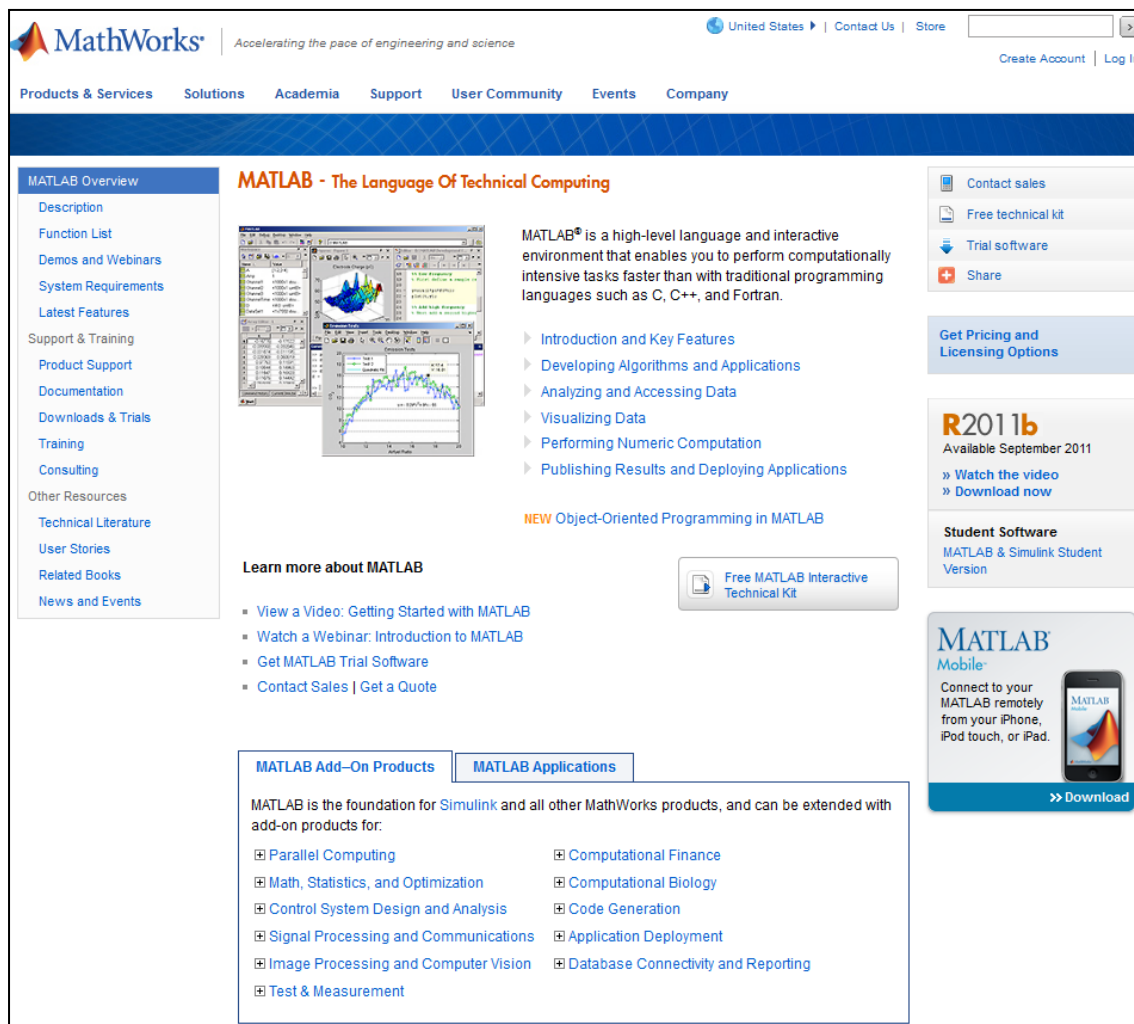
MathWorks | Accelerating the pace of engineering and science

United States | Contact Us | Store

Create Account | Log I

Products & Services Solutions Academia Support User Community Events Company

MATLAB Overview
Description
Function List
Demos and Webinars
System Requirements
Latest Features
Support & Training
Product Support
Documentation
Downloads & Trials
Training
Consulting
Other Resources
Technical Literature
User Stories
Related Books
News and Events

MATLAB - The Language Of Technical Computing

MATLAB® is a high-level language and interactive environment that enables you to perform computationally intensive tasks faster than with traditional programming languages such as C, C++, and Fortran.

Introduction and Key Features
Developing Algorithms and Applications
Analyzing and Accessing Data
Visualizing Data
Performing Numeric Computation
Publishing Results and Deploying Applications

NEW Object-Oriented Programming in MATLAB

Learn more about MATLAB

Free MATLAB Interactive Technical Kit

View a Video: Getting Started with MATLAB
Watch a Webinar: Introduction to MATLAB
Get MATLAB Trial Software
Contact Sales | Get a Quote

MATLAB Add–On Products | MATLAB Applications

MATLAB is the foundation for Simulink and all other MathWorks products, and can be extended with add-on products for:

Parallel Computing
Math, Statistics, and Optimization
Control System Design and Analysis
Signal Processing and Communications
Image Processing and Computer Vision
Test & Measurement

Computational Finance
Computational Biology
Code Generation
Application Deployment
Database Connectivity and Reporting

Contact sales
Free technical kit
Trial software
Share

Get Pricing and Licensing Options

R2011b
Available September 2011
» Watch the video
» Download now

Student Software
MATLAB & Simulink Student Version

MATLAB Mobile
Connect to your MATLAB remotely from your iPhone, iPod touch, or iPad.
MATLAB
» Download